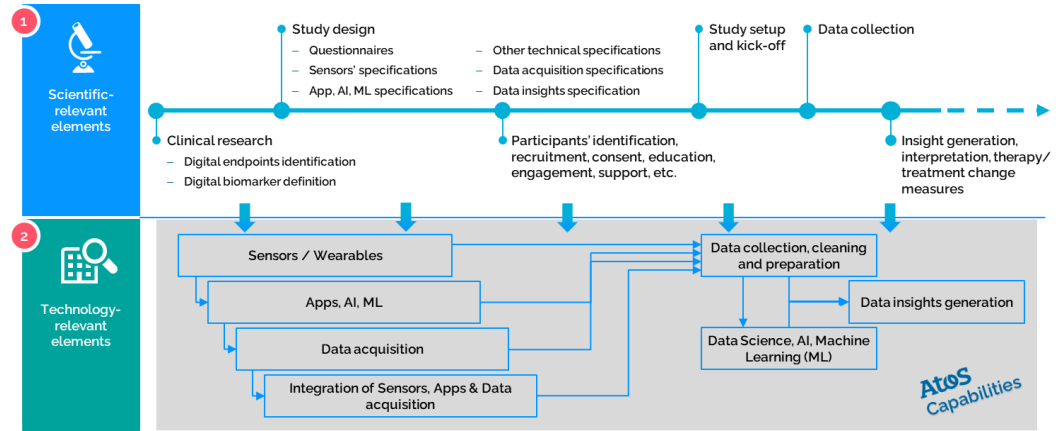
1

Scientific-relevant elements

Study design
– Questionnaires
– Sensors' specifications
– App, AI, ML specifications
– Other technical specifications
– Data acquisition specifications
– Data insights specification

Study setup and kick-off

Data collection

Clinical research
– Digital endpoints identification
– Digital biomarker definition

Participants' identification, recruitment, consent, education, engagement, support, etc.

Insight generation, interpretation, therapy/ treatment change measures

2

Technology-relevant elements

Sensors / Wearables

Apps, AI, ML

Data acquisition

Integration of Sensors, Apps & Data acquisition

Data collection, cleaning and preparation

Data insights generation

Data Science, AI, Machine Learning (ML)

Atos Capabilities